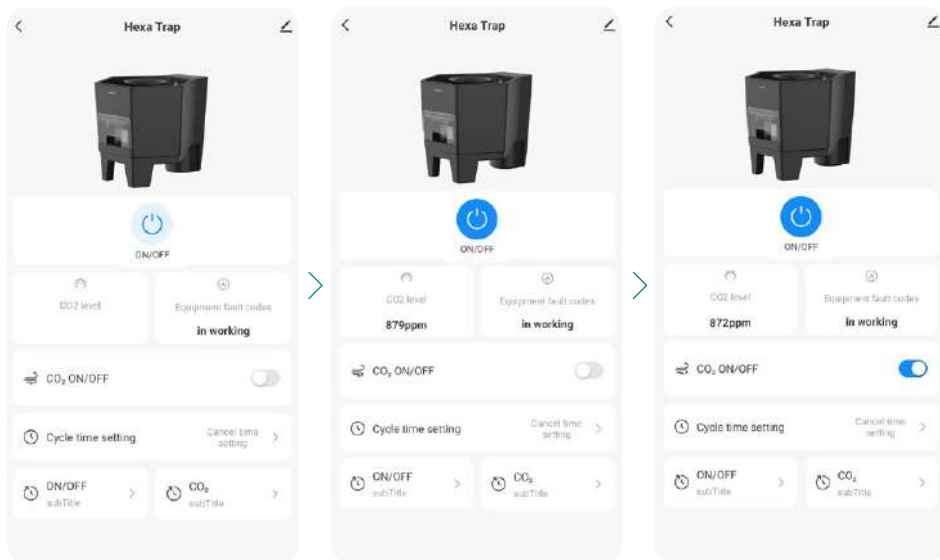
Hexa Trap

ON/OFF

CO2 level

Equipment fault codes

in working

$CO_2$ ON/OFF

Cycle time setting

Cancel time setting

ON/OFF
subTitle

$CO_2$
subTitle

Hexa Trap

ON/OFF

CO2 level

879ppm

Equipment fault codes

in working

$CO_2$ ON/OFF

Cycle time setting

Cancel time setting

ON/OFF
subTitle

$CO_2$
subTitle

Hexa Trap

ON/OFF

CO2 level

872ppm

Equipment fault codes

in working

$CO_2$ ON/OFF

Cycle time setting

Cancel time setting

ON/OFF
subTitle

$CO_2$
subTitle